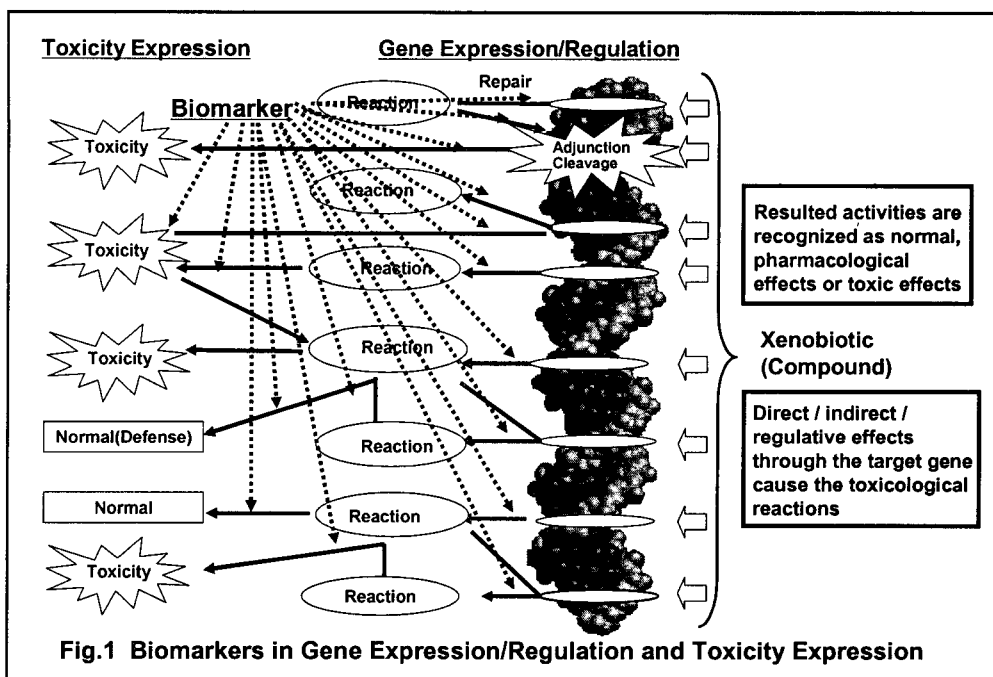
Toxicity Expression

Gene Expression/Regulation

Repair

Biomarker

Reaction

Toxicity

Adjunction Cleavage

Reaction

Toxicity

Reaction

Reaction

Toxicity

Normal(Defense)

Reaction

Normal

Reaction

Toxicity

Reaction

Resulted activities are recognized as normal, pharmacological effects or toxic effects

Xenobiotic (Compound)

Direct / indirect / regulative effects through the target gene cause the toxicological reactions

Fig.1 Biomarkers in Gene Expression/Regulation and Toxicity Expression